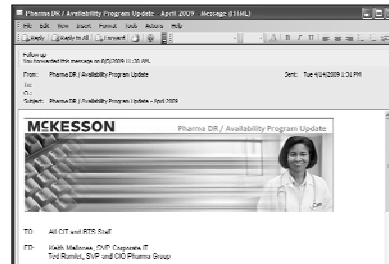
PharmaDR / Availability Program Update - April 2009 - Message (HTML)

File Edit View Insert Format Tools Actions Help

Reply Reply to All Forward

Follow up.
You forwarded this message on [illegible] 11:30 AM.

From: PharmaDR / Availability Program Update Sent: Tue 4/14/2009 1:31 PM
To:
Cc:
Subject: PharmaDR / Availability Program Update - April 2009

McKESSON Pharma DR / Availability Program Update

TO: All CIT and BTS Staff

FR: Keith Mallonee, SVP Corporate IT
Ted Rumlet, SVP and CIO Pharma Group